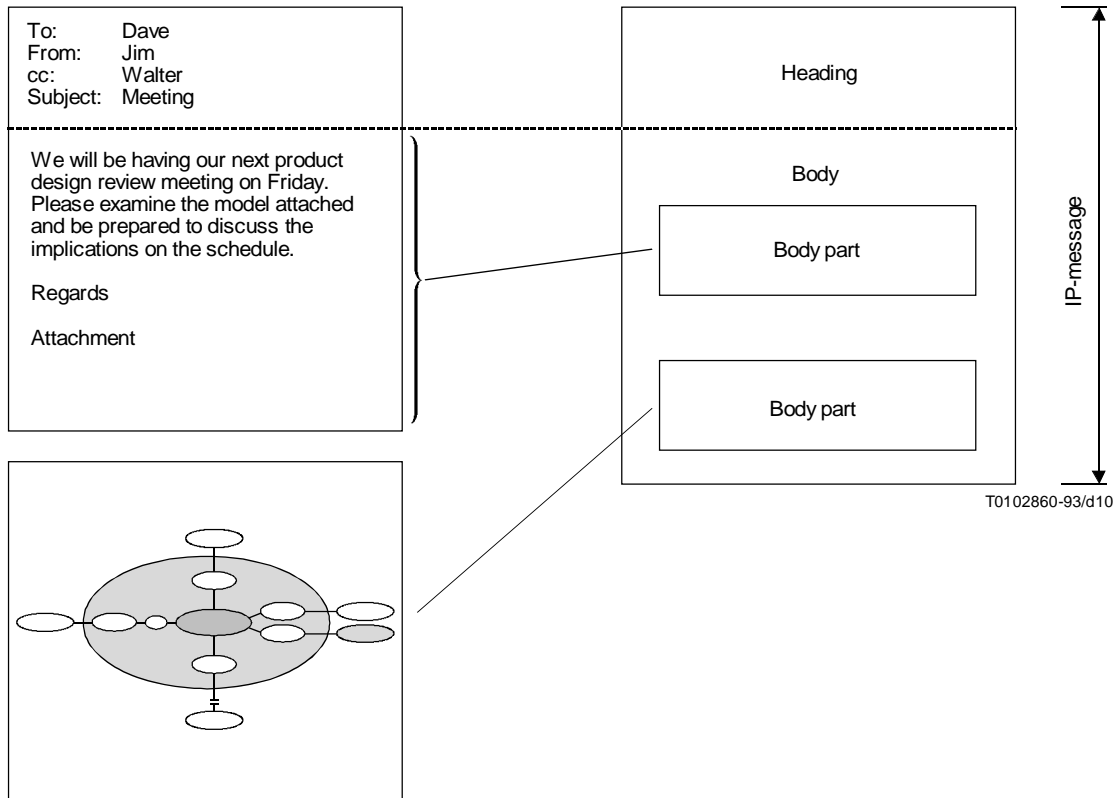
To: Dave
From: Jim
cc: Walter
Subject: Meeting

We will be having our next product design review meeting on Friday. Please examine the model attached and be prepared to discuss the implications on the schedule.

Regards

Attachment

Heading

Body

Body part

Body part

IP-message

T0102860-93/d10